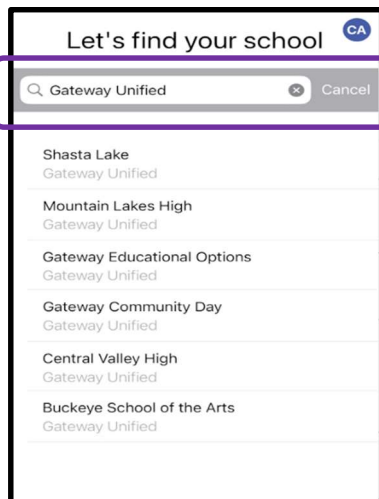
CA

Let's find your school

Gateway Unified

Cancel

Shasta Lake
Gateway Unified

Mountain Lakes High
Gateway Unified

Gateway Educational Options
Gateway Unified

Gateway Community Day
Gateway Unified

Central Valley High
Gateway Unified

Buckeye School of the Arts
Gateway Unified